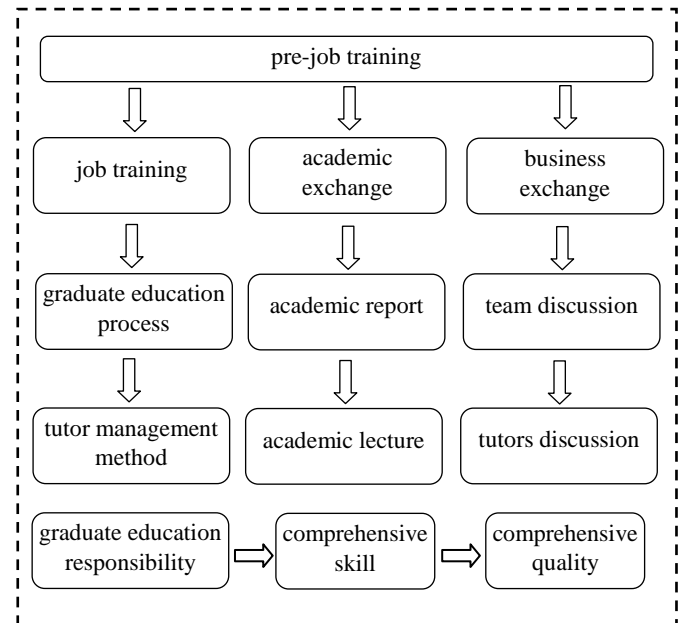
pre-job training

job training

academic exchange

business exchange

graduate education process

academic report

team discussion

tutor management method

academic lecture

tutors discussion

graduate education responsibility

comprehensive skill

comprehensive quality